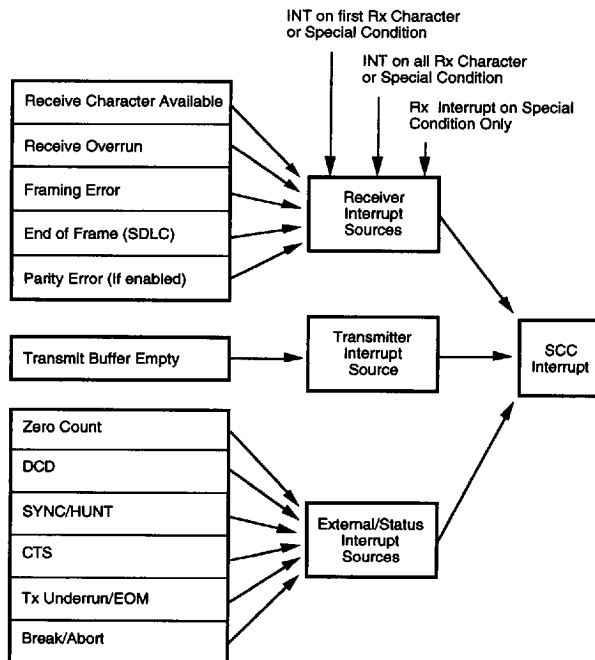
INT on first Rx Character or Special Condition

INT on all Rx Character or Special Condition

Rx Interrupt on Special Condition Only

Receive Character Available

Receive Overrun

Framing Error

End of Frame (SDLC)

Parity Error (If enabled)

Receiver Interrupt Sources

Transmit Buffer Empty

Transmitter Interrupt Source

SCC Interrupt

Zero Count

DCD

SYNC/HUNT

CTS

Tx Underrun/EOM

Break/Abort

External/Status Interrupt Sources